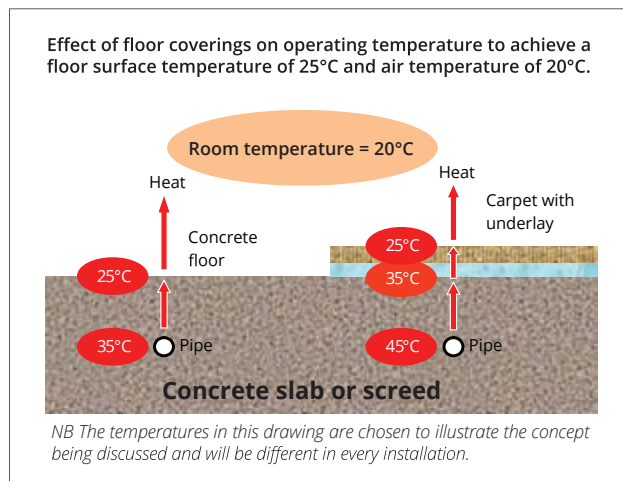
Effect of floor coverings on operating temperature to achieve a floor surface temperature of 25°C and air temperature of 20°C.

Room temperature = 20°C

Heat

Concrete floor

25°C

35°C

Pipe

Heat

Carpet with underlay

25°C

35°C

45°C

Pipe

Concrete slab or screed

NB The temperatures in this drawing are chosen to illustrate the concept being discussed and will be different in every installation.